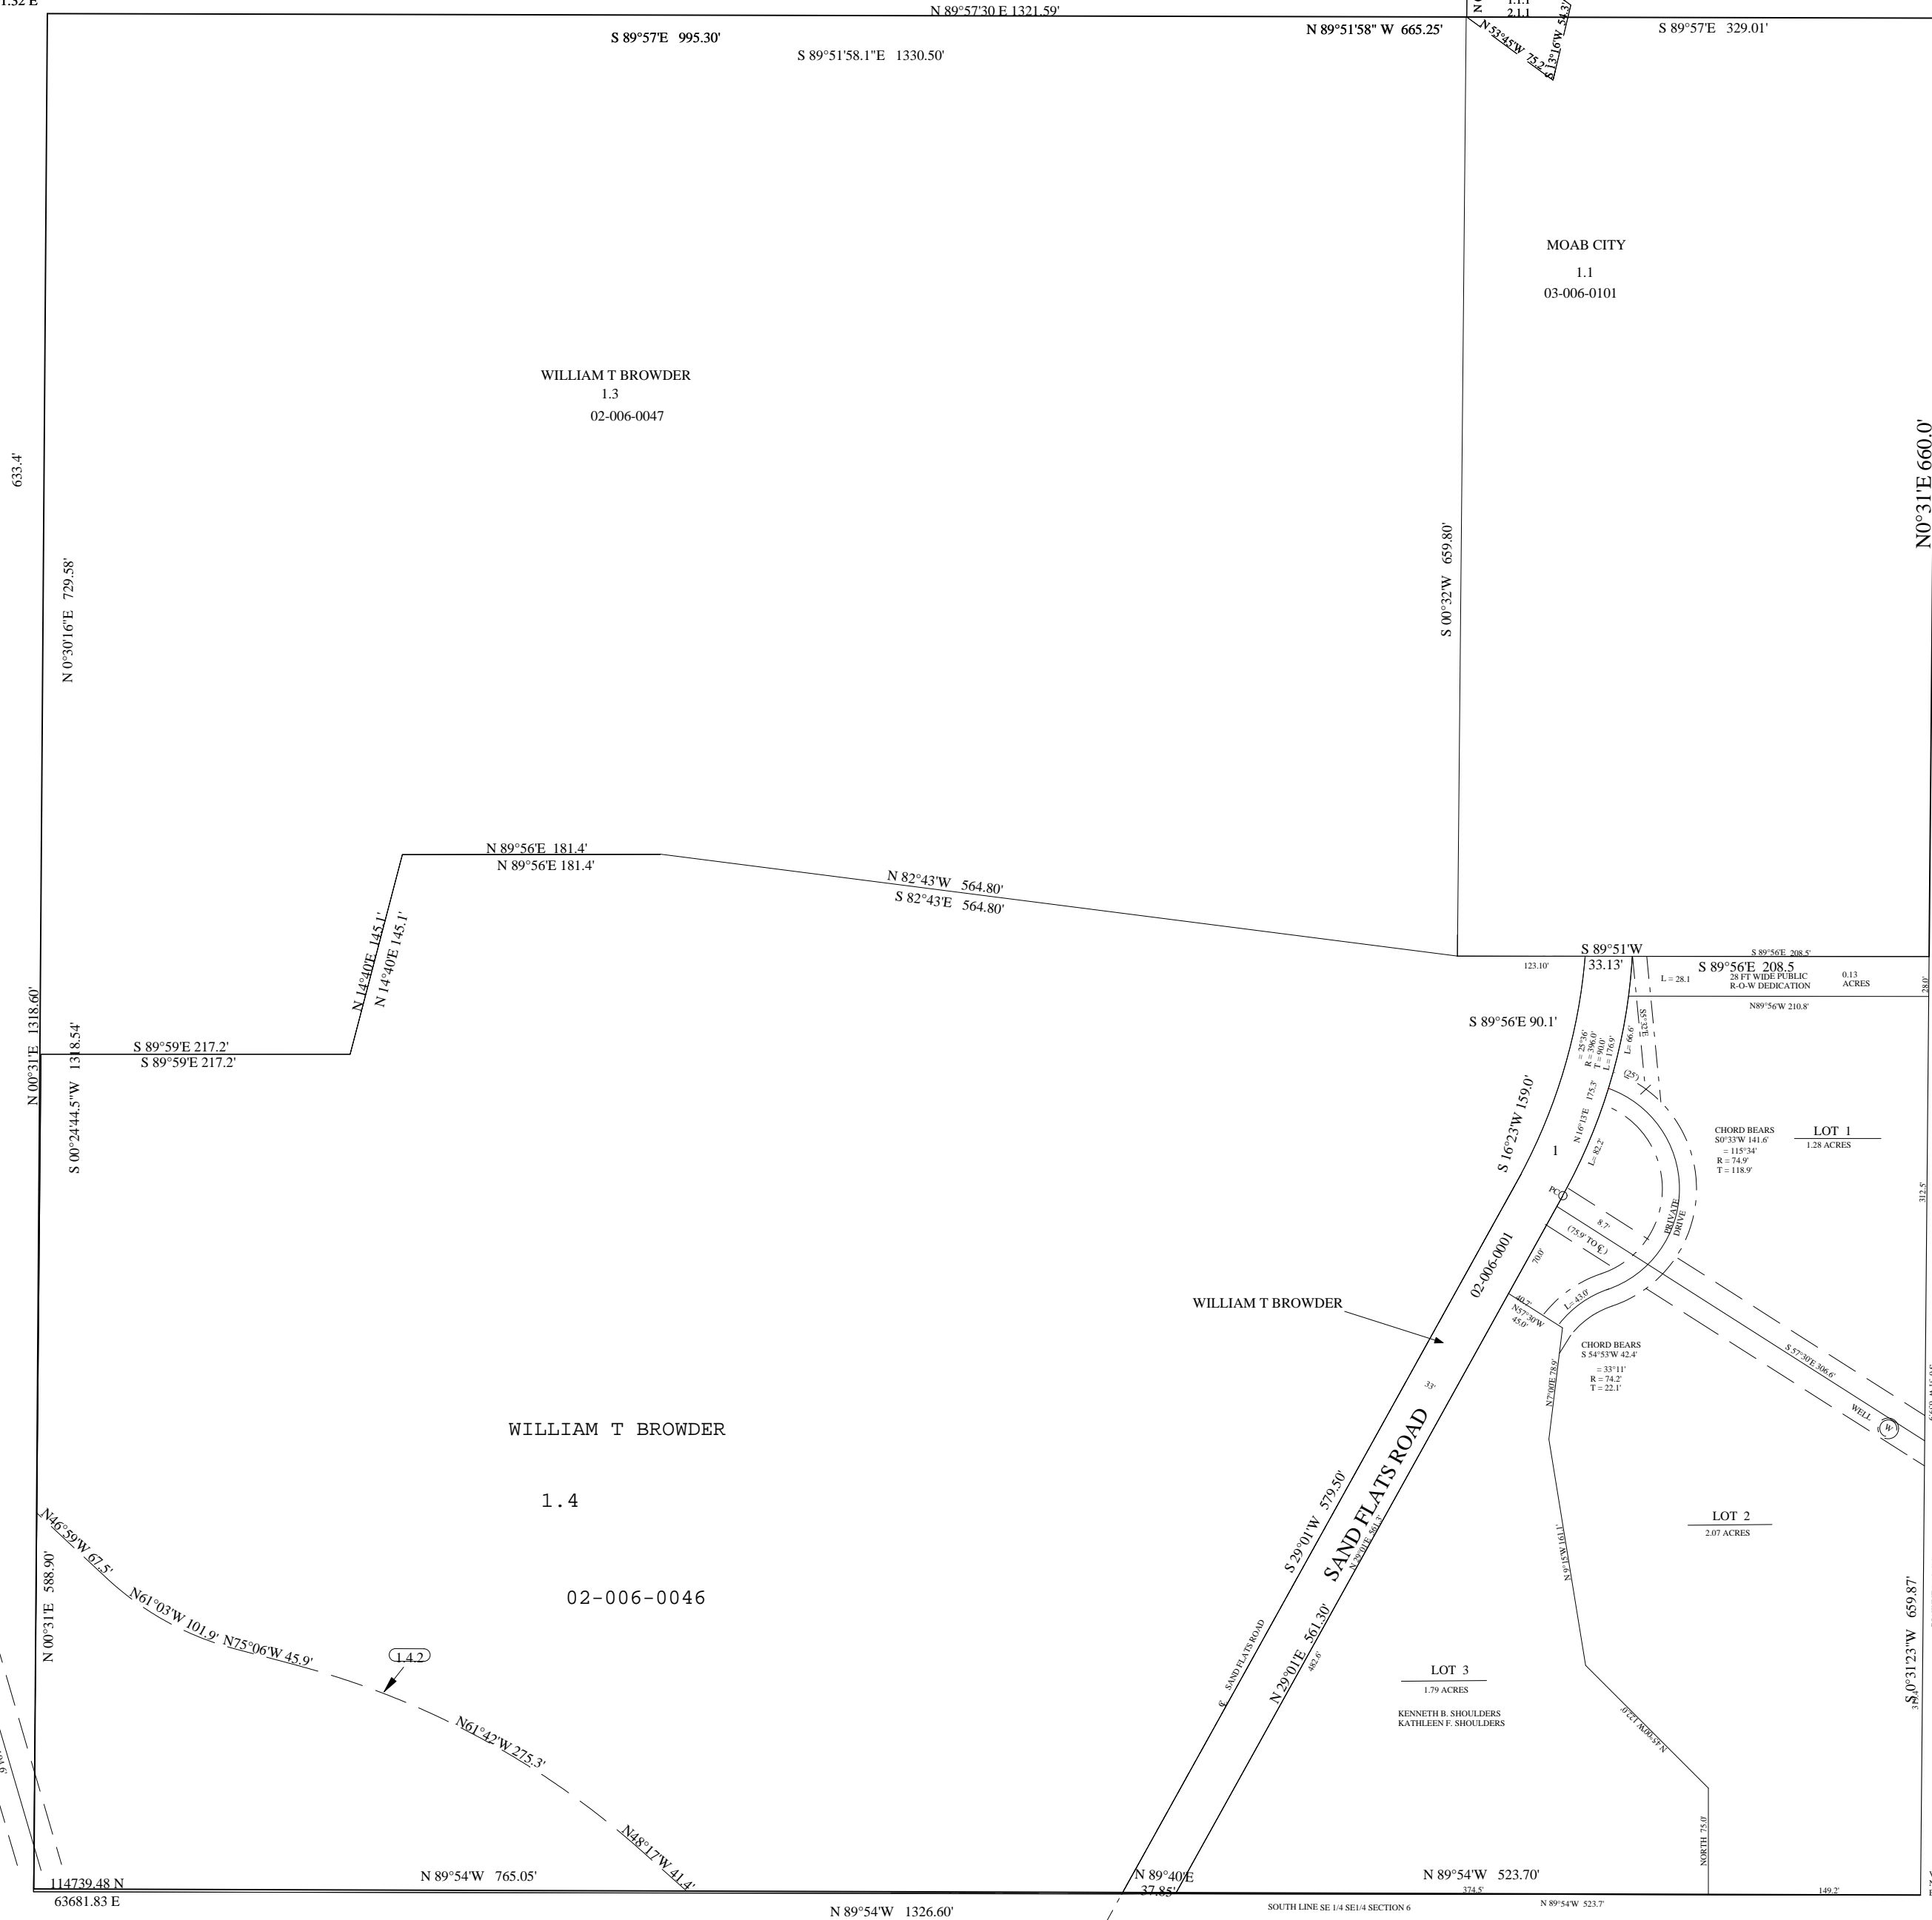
1.32'E
N 89°57'30 E 1321.59'
S 89°57'E 995.30'
S 89°51'58.1"E 1330.50'
N 89°51'58" W 665.25'
1.1.1
2.1.1
N 52°45'W 75.2
S 33°16'W 54.3'
S 89°57'E 329.01'
MOAB CITY
1.1
03-006-0101
WILLIAM T BROWDER
1.3
02-006-0047
633.4'
N 0°30'16"E 729.58'
S 00°32'W 659.80'
N0°31'E 660.0'
N 89°56'E 181.4'
N 89°56'E 181.4'
N 82°43'W 564.80'
S 82°43'E 564.80'
N 14°40'E 145.1'
N 14°40'E 145.1'
S 89°59'E 217.2'
S 89°59'E 217.2'
N 00°31'E 1318.60'
S 00°24'44.5"W 1318.54'
S 89°51'W
33.13'
123.10'
S 89°56'E 208.5'
S 89°56'E 208.5
L = 28.1
28 FT WIDE PUBLIC R-O-W DEDICATION
0.13 ACRES
28.0'
N89°56'W 210.8'
S 89°56'E 90.1'
S 16°23'W 159.0'
N 16°13'E 175.3'
L = 82.2
L = 66.6'
(25')
CHORD BEARS S0°33'W 141.6'
= 115°34'
R = 74.9'
T = 118.9'
LOT 1
1.28 ACRES
1
PC
PRIVATE DRIVE
8.7'
(75.9' TO ℄)
70.0'
02-006-0001
L = 43.0'
N57°30'W 45.0'
CHORD BEARS S 54°53'W 42.4'
= 33°11'
R = 74.2'
T = 22.1'
WILLIAM T BROWDER
33'
S 57°30'E 306.6'
WELL
W
312.5'
N 2°00'E 78.9'
WILLIAM T BROWDER
1.4
02-006-0046
SAND FLATS ROAD
S 29°01'W 579.50'
N 29°01'E 561.3'
N 29°01'E 561.30'
482.6'
℄ SAND FLATS ROAD
N 9°53'W 101.1'
LOT 2
2.07 ACRES
LOT 3
1.79 ACRES
KENNETH B. SHOULDERS
KATHLEEN F. SHOULDERS
N 45°30'E 213.2'
NORTH 75.0'
S 0°31'23"W 659.87'
N46°59'W 67.5'
N61°03'W 101.9'
N75°06'W 45.9'
1.4.2
N61°42'W 275.3'
N48°17'W 41.4'
N 00°31'E 588.90'
114739.48 N
63681.83 E
N 89°54'W 765.05'
N 89°40'E 37.85'
N 89°54'W 523.70'
374.5'
149.2'
N 89°54'W 1326.60'
SOUTH LINE SE 1/4 SE1/4 SECTION 6
N 89°54'W 523.7'